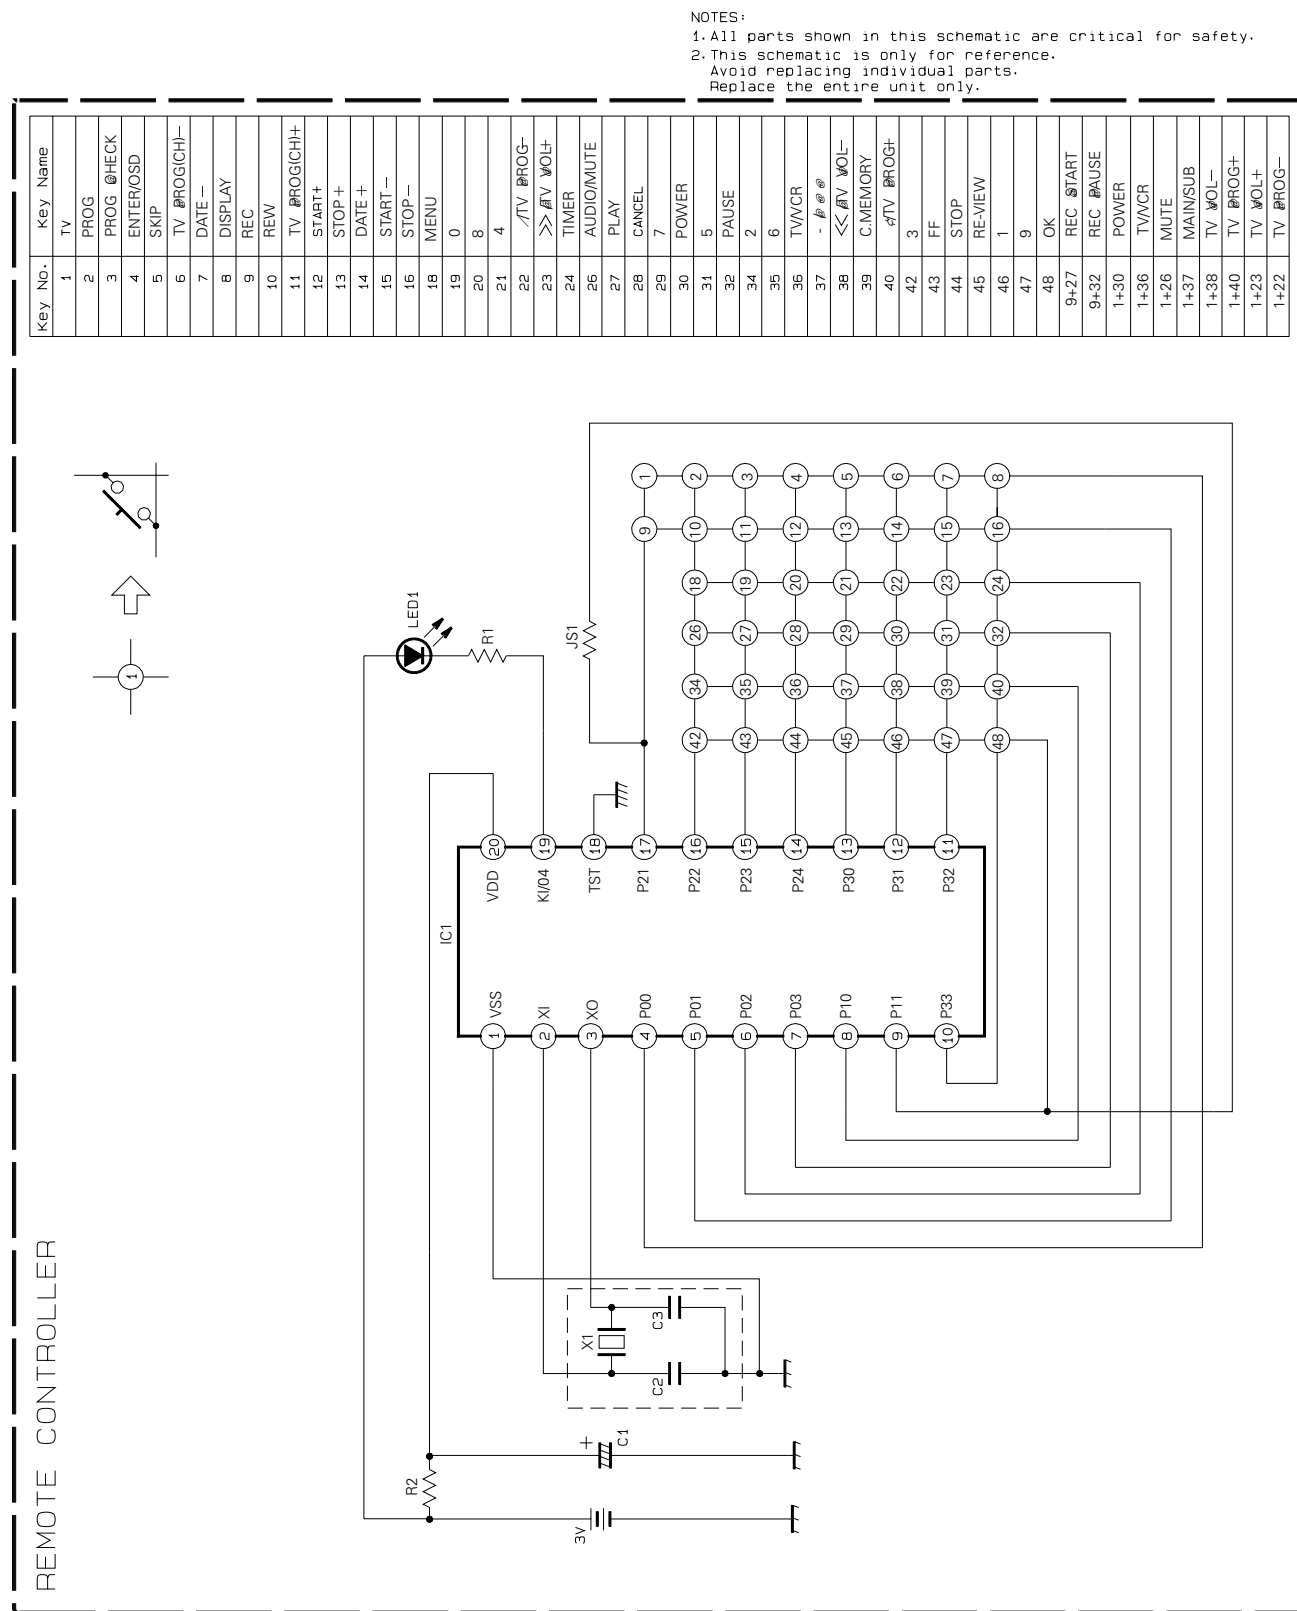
NOTES:
1. All parts shown in this schematic are critical for safety.
2. This schematic is only for reference. Avoid replacing individual parts. Replace the entire unit only.

| Key No. | Key Name |
|---|---|
| 1 | TV |
| 2 | PROG |
| 3 | PROG CHECK |
| 4 | ENTER/OSD |
| 5 | SKIP |
| 6 | TV PROG(CH)– |
| 7 | DATE – |
| 8 | DISPLAY |
| 9 | REC |
| 10 | REW |
| 11 | TV PROG(CH)+ |
| 12 | START+ |
| 13 | STOP + |
| 14 | DATE + |
| 15 | START – |
| 16 | STOP – |
| 18 | MENU |
| 19 | 0 |
| 20 | 8 |
| 21 | 4 |
| 22 | /TV PROG– |
| 23 | >> /TV VOL+ |
| 24 | TIMER |
| 26 | AUDIO/MUTE |
| 27 | PLAY |
| 28 | CANCEL |
| 29 | 7 |
| 30 | POWER |
| 31 | 5 |
| 32 | PAUSE |
| 34 | 2 |
| 35 | 6 |
| 36 | TV/VCR |
| 37 | - |
| 38 | << /TV VOL– |
| 39 | C.MEMORY |
| 40 | /TV PROG+ |
| 42 | 3 |
| 43 | FF |
| 44 | STOP |
| 45 | RE-VIEW |
| 46 | 1 |
| 47 | 9 |
| 48 | OK |
| 9+27 | REC START |
| 9+32 | REC PAUSE |
| 1+30 | POWER |
| 1+36 | TV/VCR |
| 1+26 | MUTE |
| 1+37 | MAIN/SUB |
| 1+38 | TV VOL– |
| 1+40 | TV PROG+ |
| 1+23 | TV VOL+ |
| 1+22 | TV PROG– |

1 2 3 4 5 6 7 8
9 10 11 12 13 14 15 16
18 19 20 21 22 23 24
26 27 28 29 30 31 32
34 35 36 37 38 39 40
42 43 44 45 46 47 48

1

LED1
R1
JS1

20 VDD
19 KI/04
18 TST
17 P21
16 P22
15 P23
14 P24
13 P30
12 P31
11 P32

IC1

1 VSS
2 XI
3 XO
4 P00
5 P01
6 P02
7 P03
8 P10
9 P11
10 P33

X1
C3
C2
+
C1
R2
3V

REMOTE CONTROLLER